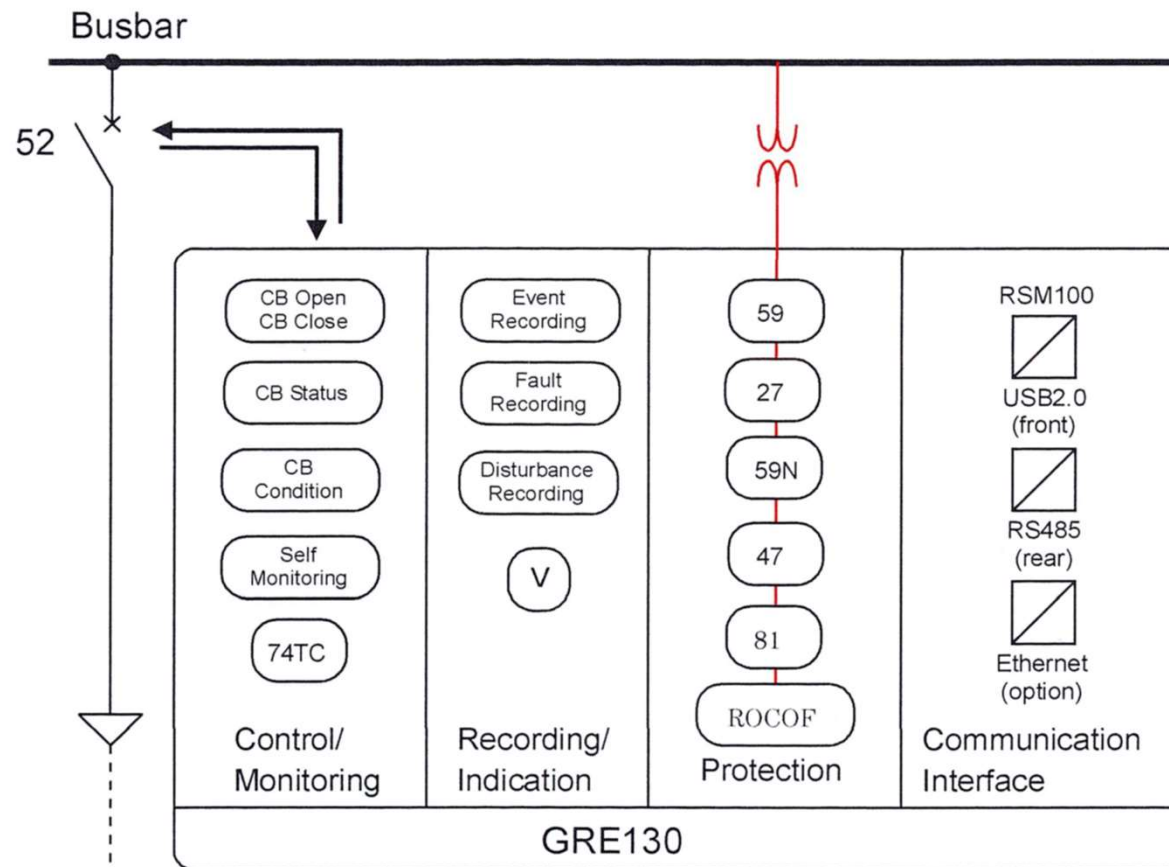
Busbar

52

CB Open
CB Close

CB Status

CB
Condition

Self
Monitoring

74TC

Control/
Monitoring

Event
Recording

Fault
Recording

Disturbance
Recording

V

Recording/
Indication

59

27

59N

47

81

ROCOF

Protection

RSM100

USB2.0
(front)

RS485
(rear)

Ethernet
(option)

Communication
Interface

GRE130